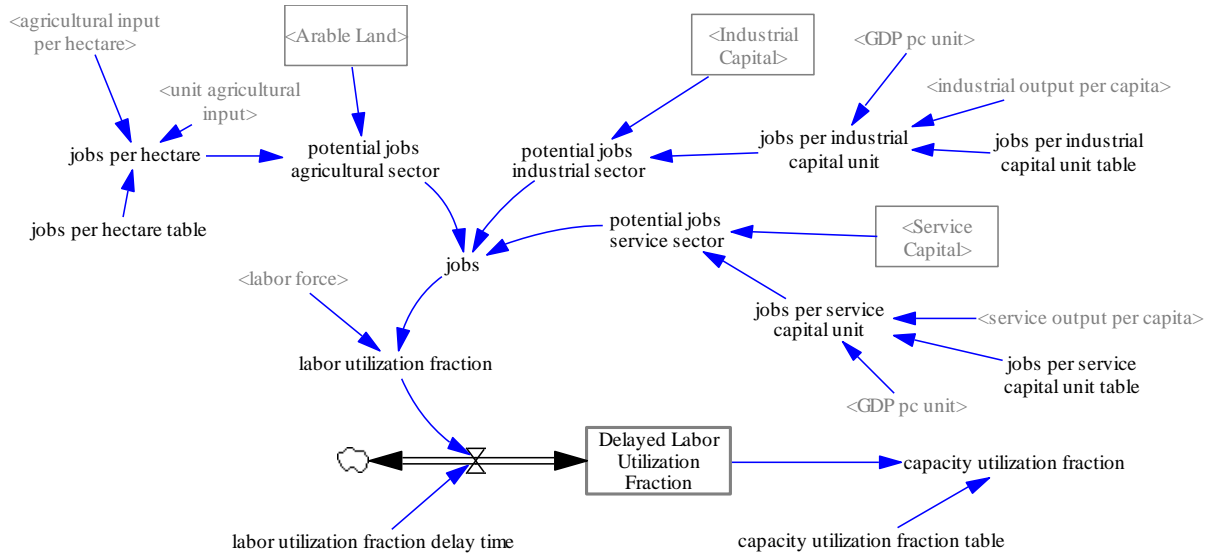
<agricultural input per hectare>

<Arable Land>

<unit agricultural input>

<Industrial Capital>

<GDP pc unit>

<industrial output per capita>

jobs per hectare

potential jobs agricultural sector

potential jobs industrial sector

jobs per industrial capital unit

jobs per industrial capital unit table

jobs per hectare table

potential jobs service sector

<Service Capital>

jobs

<labor force>

jobs per service capital unit

<service output per capita>

labor utilization fraction

jobs per service capital unit table

<GDP pc unit>

Delayed Labor Utilization Fraction

capacity utilization fraction

labor utilization fraction delay time

capacity utilization fraction table